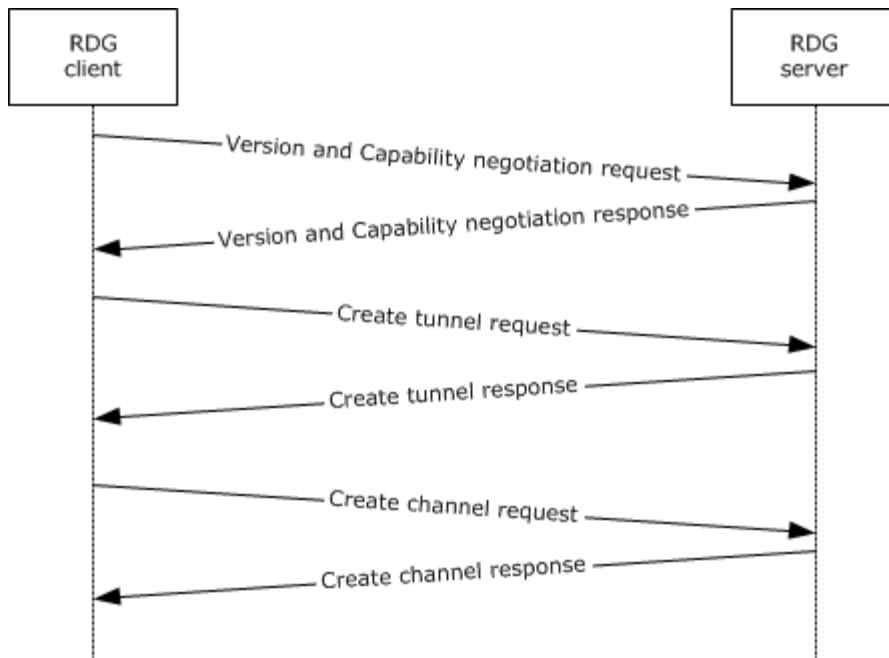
RDG client

RDG server

Version and Capability negotiation request

Version and Capability negotiation response

Create tunnel request

Create tunnel response

Create channel request

Create channel response